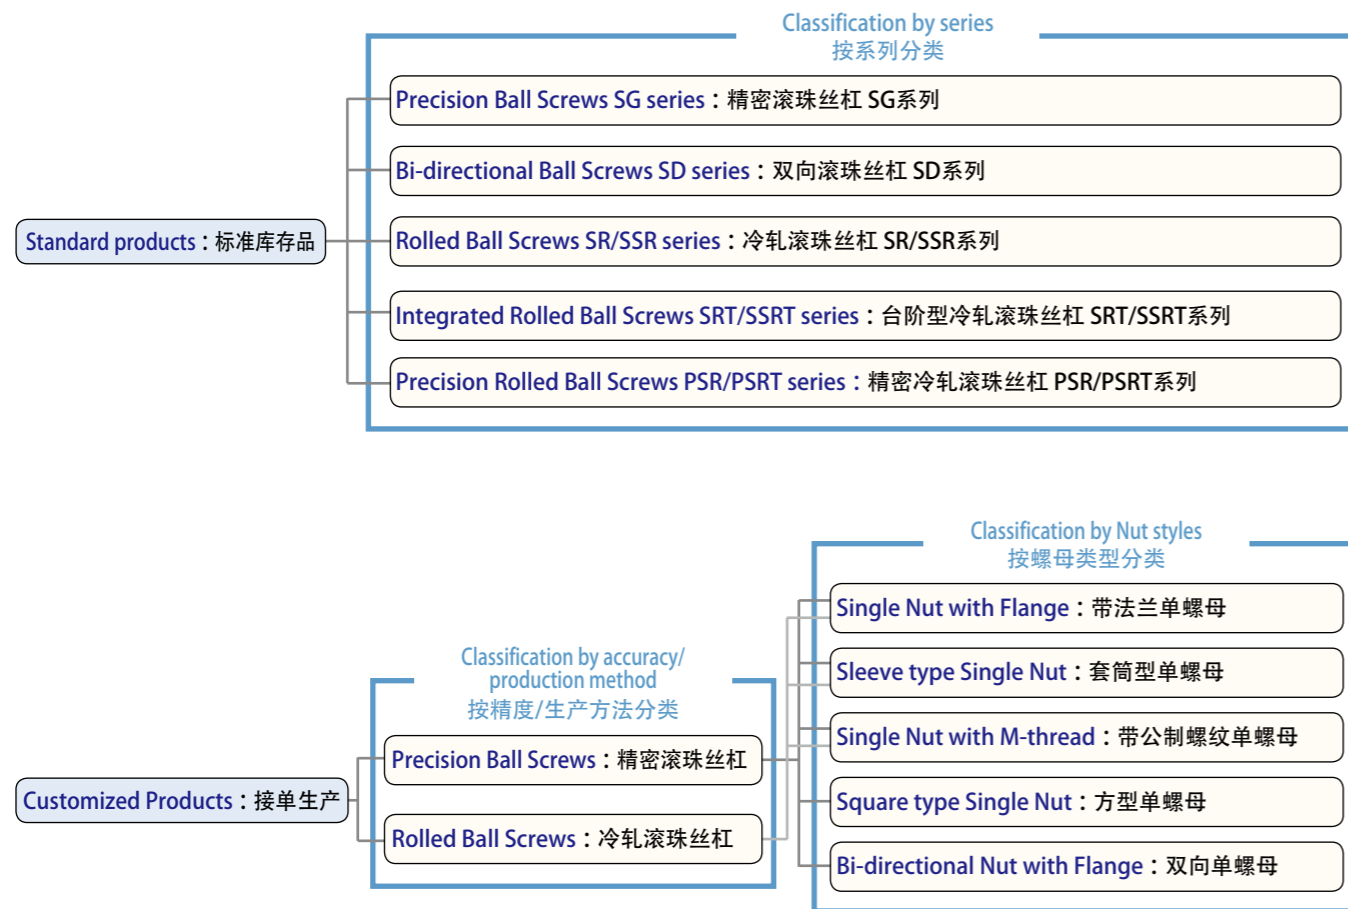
Classification by series
按系列分类

Standard products：标准库存品

Precision Ball Screws SG series：精密滚珠丝杠 SG系列

Bi-directional Ball Screws SD series：双向滚珠丝杠 SD系列

Rolled Ball Screws SR/SSR series：冷轧滚珠丝杠 SR/SSR系列

Integrated Rolled Ball Screws SRT/SSRT series：台阶型冷轧滚珠丝杠 SRT/SSRT系列

Precision Rolled Ball Screws PSR/PSRT series：精密冷轧滚珠丝杠 PSR/PSRT系列

Classification by Nut styles
按螺母类型分类

Classification by accuracy/production method
按精度/生产方法分类

Customized Products：接单生产

Precision Ball Screws：精密滚珠丝杠

Rolled Ball Screws：冷轧滚珠丝杠

Single Nut with Flange：带法兰单螺母

Sleeve type Single Nut：套筒型单螺母

Single Nut with M-thread：带公制螺纹单螺母

Square type Single Nut：方型单螺母

Bi-directional Nut with Flange：双向单螺母